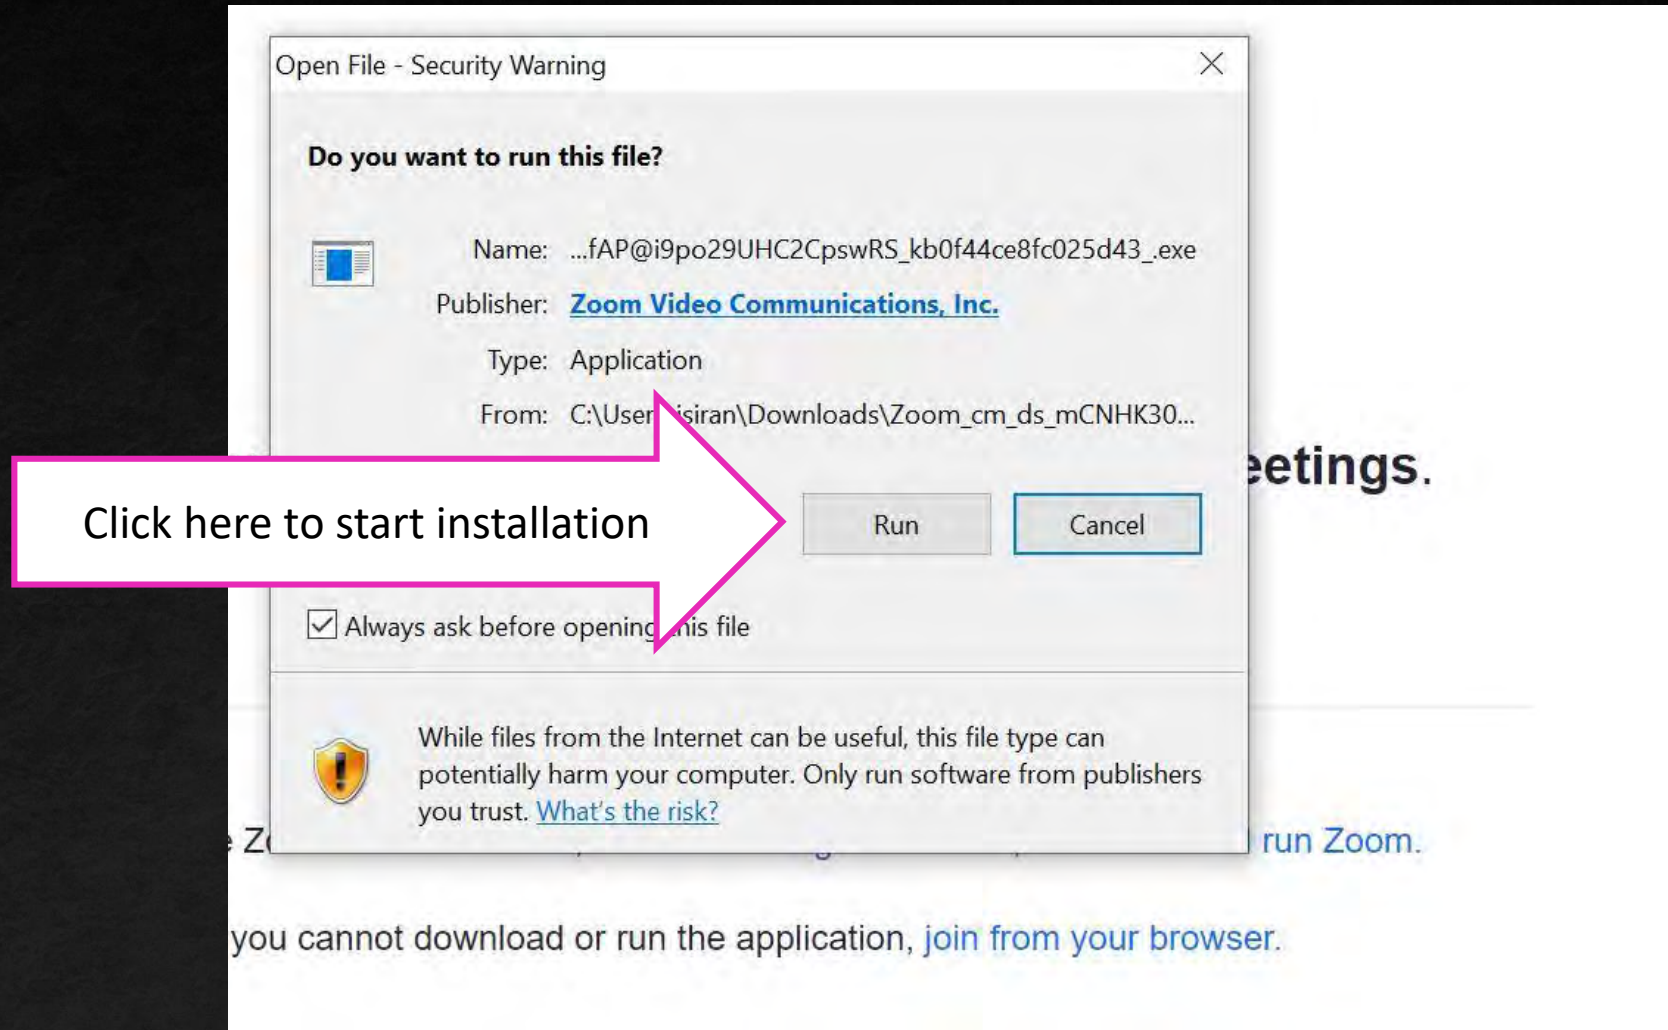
Open File - Security Warning

Do you want to run this file?

Name: ...fAP@i9po29UHC2CpswRS_kb0f44ce8fc025d43_.exe

Publisher: Zoom Video Communications, Inc.

Type: Application

From: C:\User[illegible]isiran\Downloads\Zoom_cm_ds_mCNHK30...

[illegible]eetings.

Click here to start installation

Run

Cancel

Always ask before opening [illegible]his file

While files from the Internet can be useful, this file type can potentially harm your computer. Only run software from publishers you trust. What's the risk?

Z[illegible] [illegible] run Zoom.

you cannot download or run the application, join from your browser.